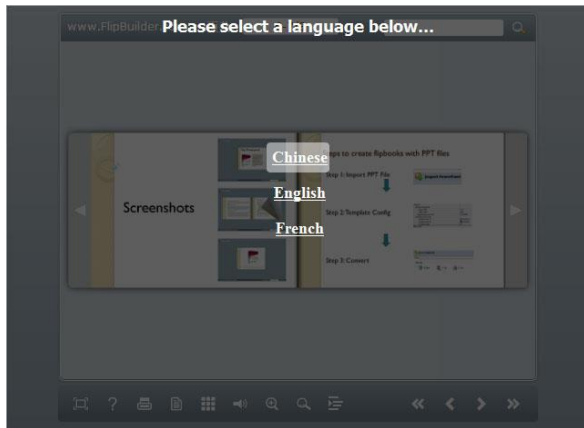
www.FlipBuilder Please select a language below...

Screenshots

Chinese
English
French

Steps to create flipbooks with PPT files

Step 1: Import PPT File

Import PowerPoint

Step 2: Template Config

Step 3: Convert